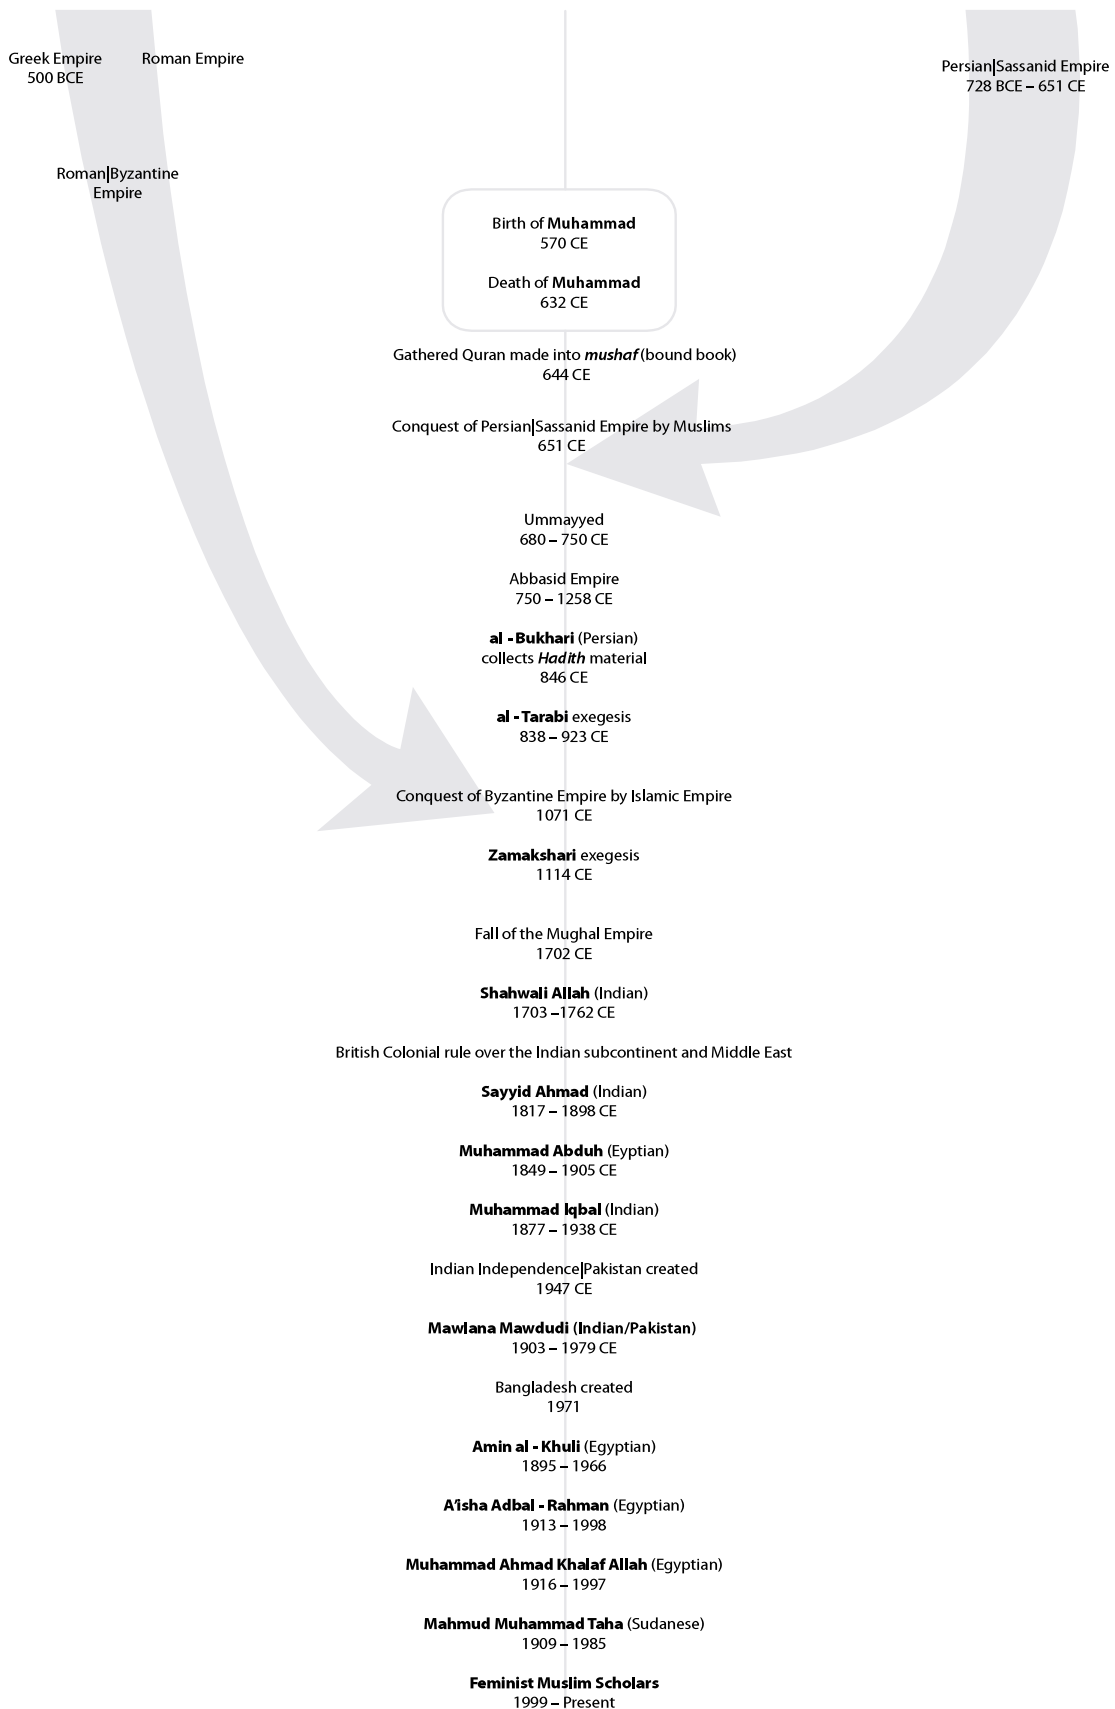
Greek Empire
500 BCE

Roman Empire

Persian|Sassanid Empire
728 BCE – 651 CE

Roman|Byzantine Empire

Birth of **Muhammad**
570 CE

Death of **Muhammad**
632 CE

Gathered Quran made into ***mushaf*** (bound book)
644 CE

Conquest of Persian|Sassanid Empire by Muslims
651 CE

Ummayyed
680 – 750 CE

Abbasid Empire
750 – 1258 CE

**al - Bukhari** (Persian)
collects ***Hadith*** material
846 CE

**al - Tarabi** exegesis
838 – 923 CE

Conquest of Byzantine Empire by Islamic Empire
1071 CE

**Zamakshari** exegesis
1114 CE

Fall of the Mughal Empire
1702 CE

**Shahwali Allah** (Indian)
1703 –1762 CE

British Colonial rule over the Indian subcontinent and Middle East

**Sayyid Ahmad** (Indian)
1817 – 1898 CE

**Muhammad Abduh** (Eyptian)
1849 – 1905 CE

**Muhammad Iqbal** (Indian)
1877 – 1938 CE

Indian Independence|Pakistan created
1947 CE

**Mawlana Mawdudi (Indian/Pakistan)**
1903 – 1979 CE

Bangladesh created
1971

**Amin al - Khuli** (Egyptian)
1895 – 1966

**A'isha Adbal - Rahman** (Egyptian)
1913 – 1998

**Muhammad Ahmad Khalaf Allah** (Egyptian)
1916 – 1997

**Mahmud Muhammad Taha** (Sudanese)
1909 – 1985

**Feminist Muslim Scholars**
1999 – Present